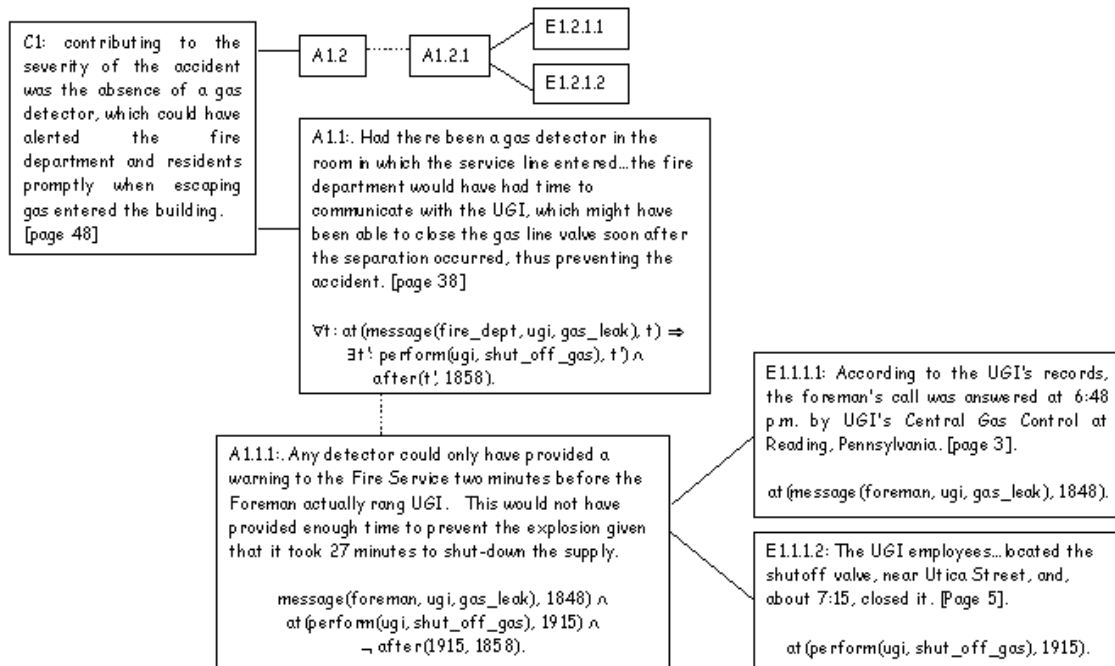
C1: contributing to the severity of the accident was the absence of a gas detector, which could have alerted the fire department and residents promptly when escaping gas entered the building. [page 48]

A1.2

A1.2.1

E1.2.1.1

E1.2.1.2

A1.1:. Had there been a gas detector in the room in which the service line entered...the fire department would have had time to communicate with the UGI, which might have been able to close the gas line valve soon after the separation occurred, thus preventing the accident. [page 38]

$\forall$t: at(message(fire_dept, ugi, gas_leak), t) $\Rightarrow$ $\exists$t': perform(ugi, shut_off_gas), t') $\wedge$ after(t', 1858).

A1.1.1:. Any detector could only have provided a warning to the Fire Service two minutes before the Foreman actually rang UGI. This would not have provided enough time to prevent the explosion given that it took 27 minutes to shut-down the supply.

message(foreman, ugi, gas_leak), 1848) $\wedge$ at(perform(ugi, shut_off_gas), 1915) $\wedge$ $\neg$ after(1915, 1858).

E1.1.1.1: According to the UGI's records, the foreman's call was answered at 6:48 p.m. by UGI's Central Gas Control at Reading, Pennsylvania. [page 3].

at(message(foreman, ugi, gas_leak), 1848).

E1.1.1.2: The UGI employees... located the shutoff valve, near Utica Street, and, about 7:15, closed it. [Page 5].

at(perform(ugi, shut_off_gas), 1915).